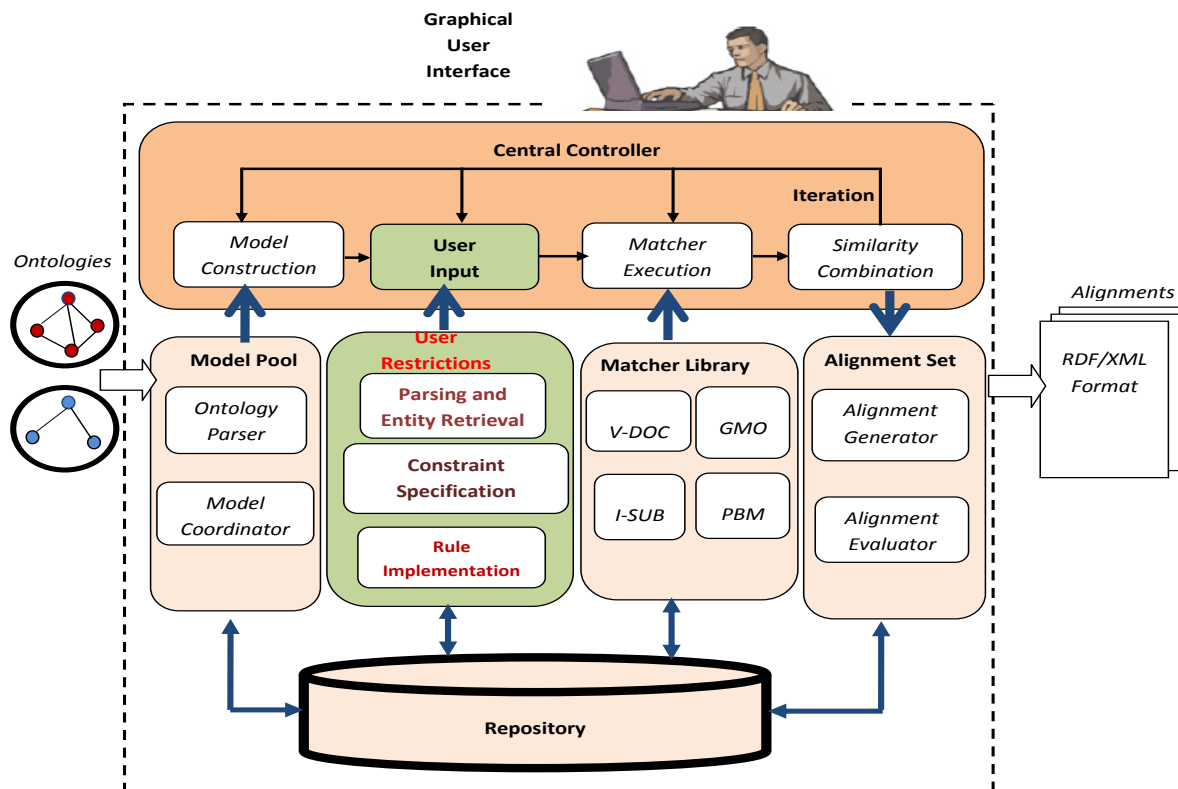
Graphical User Interface

Central Controller

Iteration

Model Construction

User Input

Matcher Execution

Similarity Combination

Ontologies

Alignments

Model Pool

Ontology Parser

Model Coordinator

User Restrictions

Parsing and Entity Retrieval

Constraint Specification

Rule Implementation

Matcher Library

V-DOC

GMO

I-SUB

PBM

Alignment Set

Alignment Generator

Alignment Evaluator

RDF/XML Format

Repository